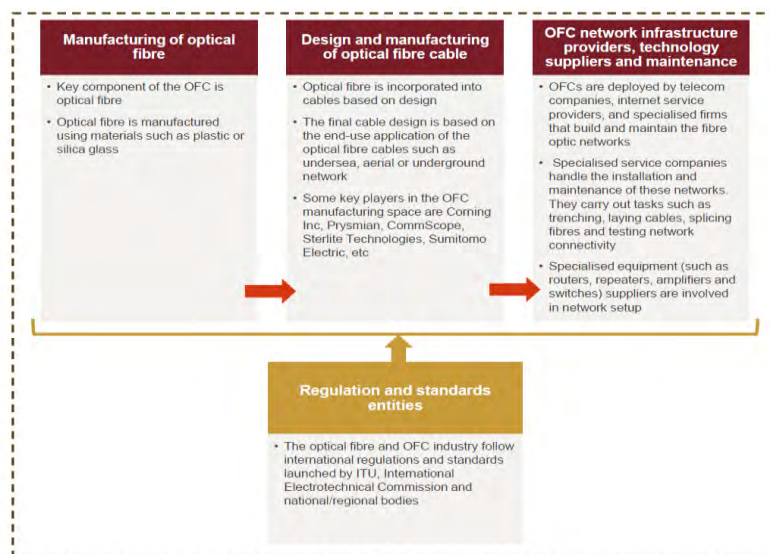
Manufacturing of optical fibre

• Key component of the OFC is optical fibre
• Optical fibre is manufactured using materials such as plastic or silica glass

Design and manufacturing of optical fibre cable

• Optical fibre is incorporated into cables based on design
• The final cable design is based on the end-use application of the optical fibre cables such as undersea, aerial or underground network
• Some key players in the OFC manufacturing space are Corning Inc, Prysmian, CommScope, Sterlite Technologies, Sumitomo Electric, etc

OFC network infrastructure providers, technology suppliers and maintenance

• OFCs are deployed by telecom companies, internet service providers, and specialised firms that build and maintain the fibre optic networks
• Specialised service companies handle the installation and maintenance of these networks. They carry out tasks such as trenching, laying cables, splicing fibres and testing network connectivity
• Specialised equipment (such as routers, repeaters, amplifiers and switches) suppliers are involved in network setup

Regulation and standards entities

• The optical fibre and OFC industry follow international regulations and standards launched by ITU, International Electrotechnical Commission and national/regional bodies